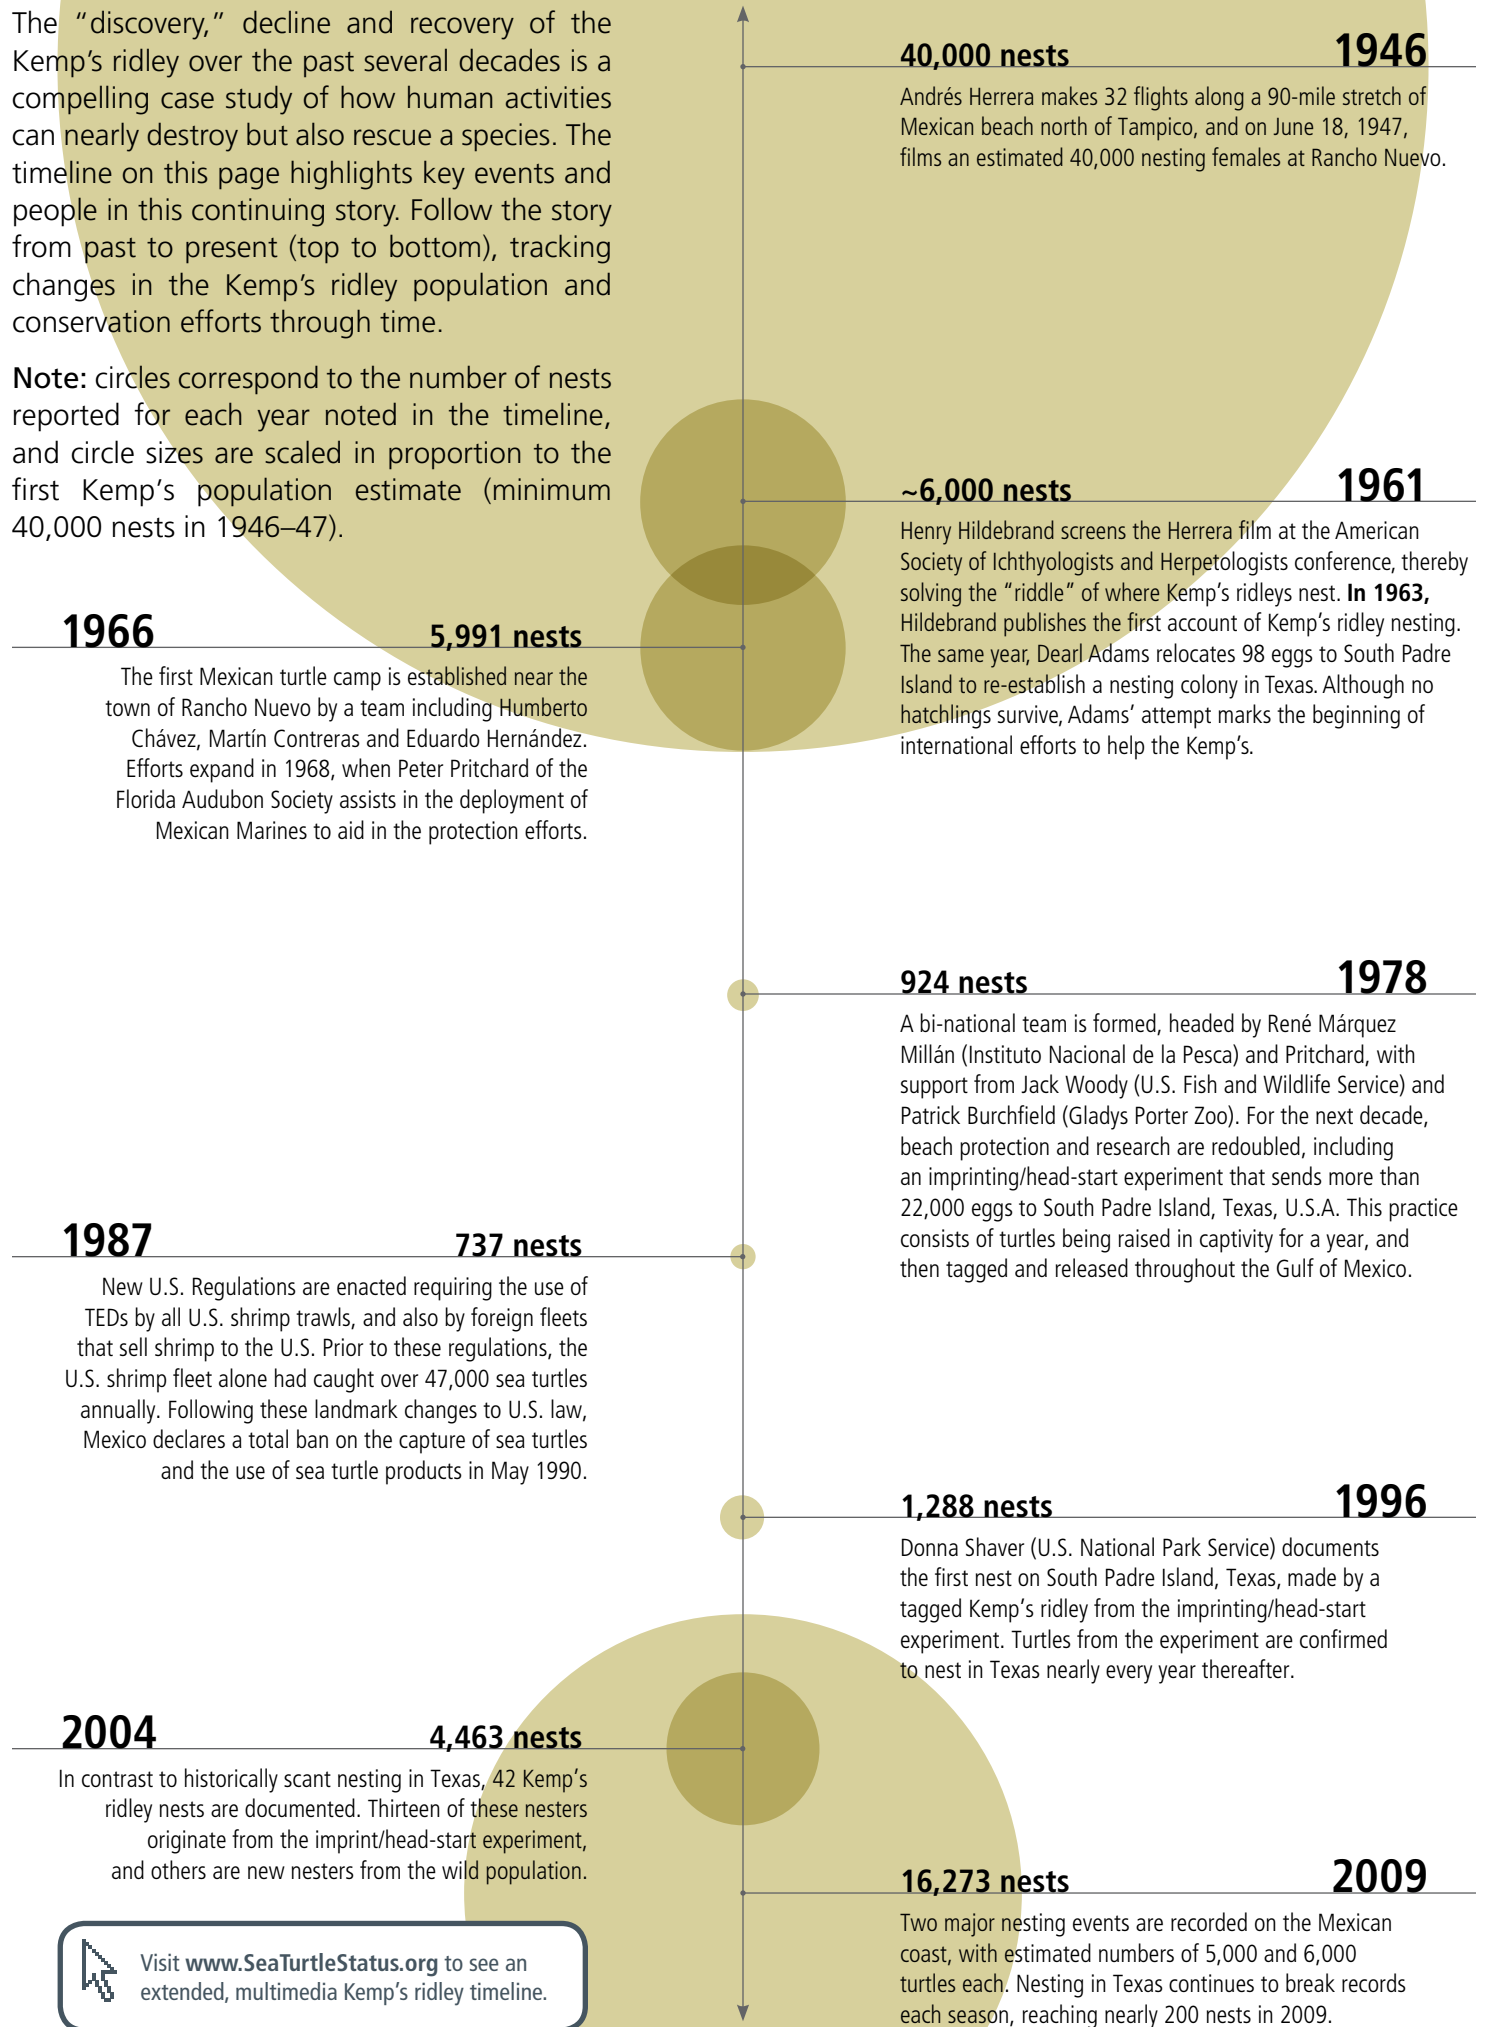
The "discovery," decline and recovery of the Kemp's ridley over the past several decades is a compelling case study of how human activities can nearly destroy but also rescue a species. The timeline on this page highlights key events and people in this continuing story. Follow the story from past to present (top to bottom), tracking changes in the Kemp's ridley population and conservation efforts through time.

Note: circles correspond to the number of nests reported for each year noted in the timeline, and circle sizes are scaled in proportion to the first Kemp's population estimate (minimum 40,000 nests in 1946–47).

40,000 nests 1946

Andrés Herrera makes 32 flights along a 90-mile stretch of Mexican beach north of Tampico, and on June 18, 1947, films an estimated 40,000 nesting females at Rancho Nuevo.

~6,000 nests 1961

Henry Hildebrand screens the Herrera film at the American Society of Ichthyologists and Herpetologists conference, thereby solving the "riddle" of where Kemp's ridleys nest. In 1963, Hildebrand publishes the first account of Kemp's ridley nesting. The same year, Dearl Adams relocates 98 eggs to South Padre Island to re-establish a nesting colony in Texas. Although no hatchlings survive, Adams' attempt marks the beginning of international efforts to help the Kemp's.

1966 5,991 nests

The first Mexican turtle camp is established near the town of Rancho Nuevo by a team including Humberto Chávez, Martín Contreras and Eduardo Hernández. Efforts expand in 1968, when Peter Pritchard of the Florida Audubon Society assists in the deployment of Mexican Marines to aid in the protection efforts.

924 nests 1978

A bi-national team is formed, headed by René Márquez Millán (Instituto Nacional de la Pesca) and Pritchard, with support from Jack Woody (U.S. Fish and Wildlife Service) and Patrick Burchfield (Gladys Porter Zoo). For the next decade, beach protection and research are redoubled, including an imprinting/head-start experiment that sends more than 22,000 eggs to South Padre Island, Texas, U.S.A. This practice consists of turtles being raised in captivity for a year, and then tagged and released throughout the Gulf of Mexico.

1987 737 nests

New U.S. Regulations are enacted requiring the use of TEDs by all U.S. shrimp trawls, and also by foreign fleets that sell shrimp to the U.S. Prior to these regulations, the U.S. shrimp fleet alone had caught over 47,000 sea turtles annually. Following these landmark changes to U.S. law, Mexico declares a total ban on the capture of sea turtles and the use of sea turtle products in May 1990.

1,288 nests 1996

Donna Shaver (U.S. National Park Service) documents the first nest on South Padre Island, Texas, made by a tagged Kemp's ridley from the imprinting/head-start experiment. Turtles from the experiment are confirmed to nest in Texas nearly every year thereafter.

2004 4,463 nests

In contrast to historically scant nesting in Texas, 42 Kemp's ridley nests are documented. Thirteen of these nesters originate from the imprint/head-start experiment, and others are new nesters from the wild population.

16,273 nests 2009

Two major nesting events are recorded on the Mexican coast, with estimated numbers of 5,000 and 6,000 turtles each. Nesting in Texas continues to break records each season, reaching nearly 200 nests in 2009.

Visit www.SeaTurtleStatus.org to see an extended, multimedia Kemp's ridley timeline.